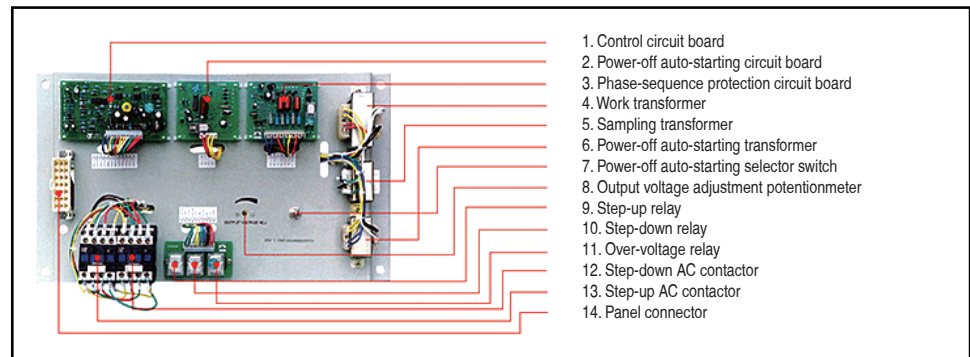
1. Control circuit board
2. Power-off auto-starting circuit board
3. Phase-sequence protection circuit board
4. Work transformer
5. Sampling transformer
6. Power-off auto-starting transformer
7. Power-off auto-starting selector switch
8. Output voltage adjustment potentionmeter
9. Step-up relay
10. Step-down relay
11. Over-voltage relay
12. Step-down AC contactor
13. Step-up AC contactor
14. Panel connector